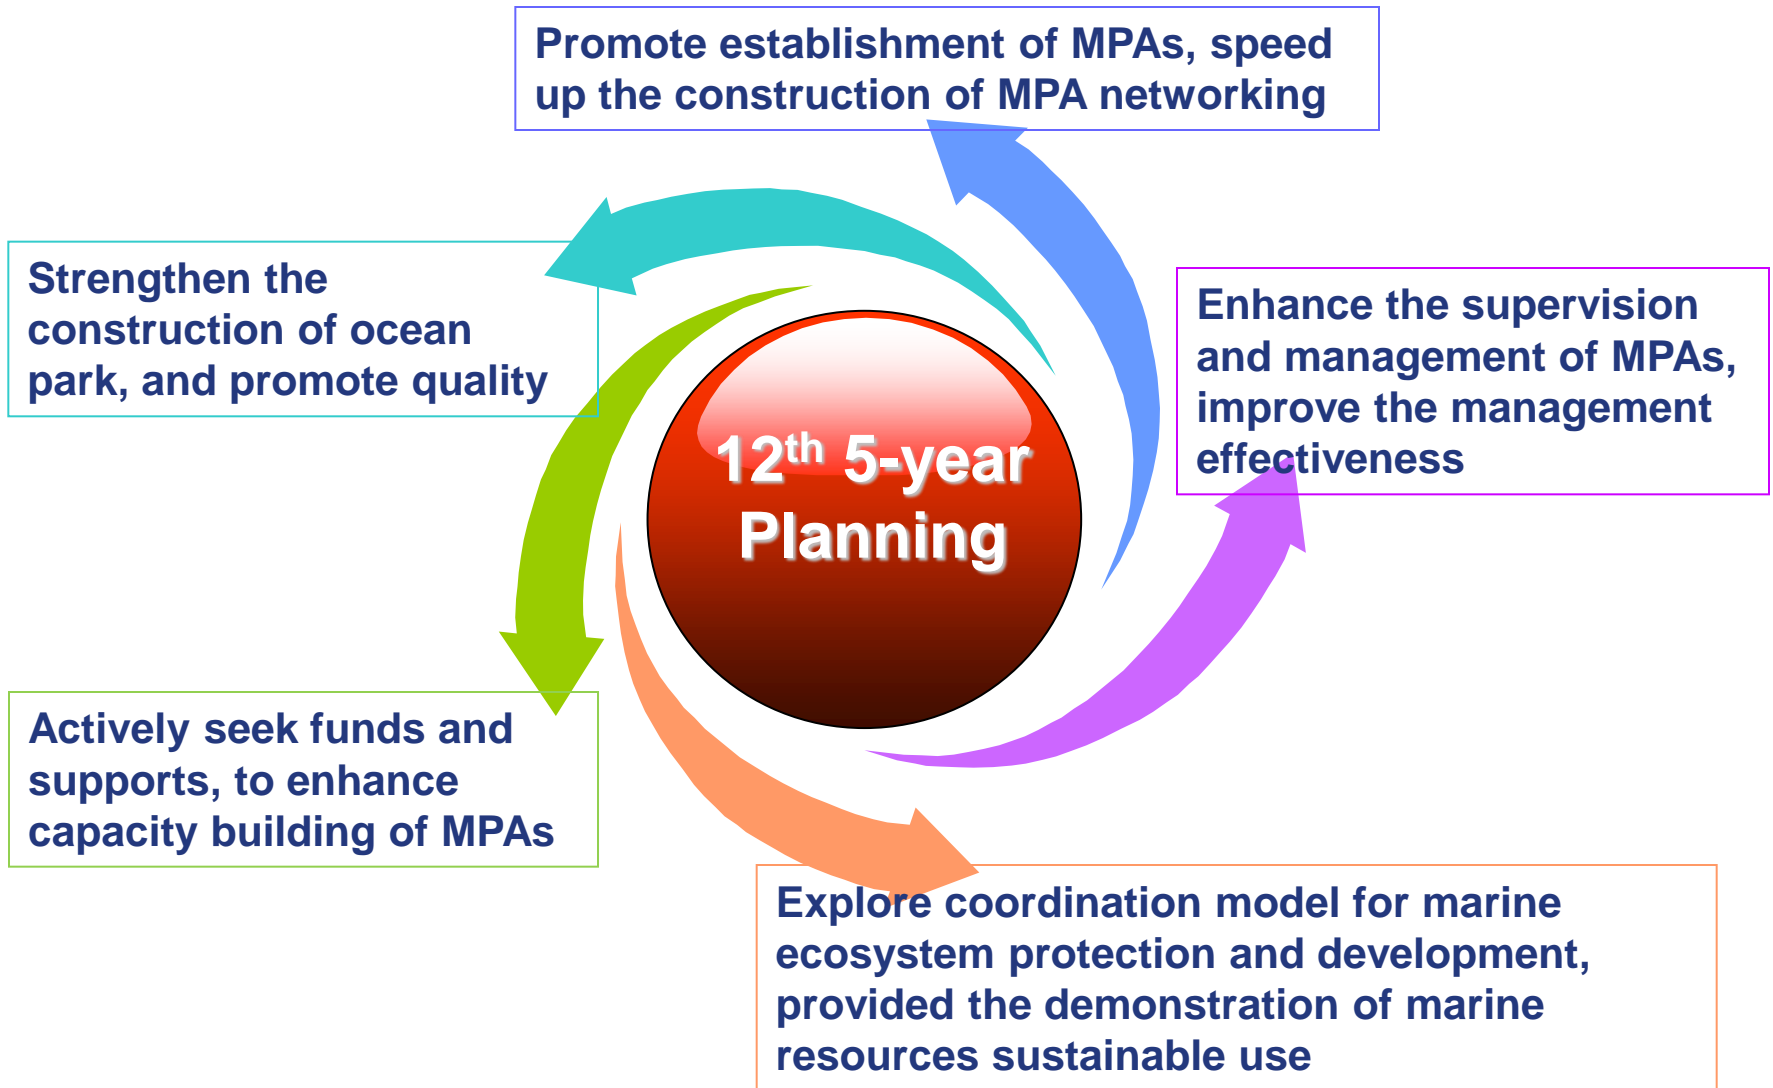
Promote establishment of MPAs, speed up the construction of MPA networking

Strengthen the construction of ocean park, and promote quality

Enhance the supervision and management of MPAs, improve the management effectiveness

$12^{th}$ 5-year Planning

Actively seek funds and supports, to enhance capacity building of MPAs

Explore coordination model for marine ecosystem protection and development, provided the demonstration of marine resources sustainable use